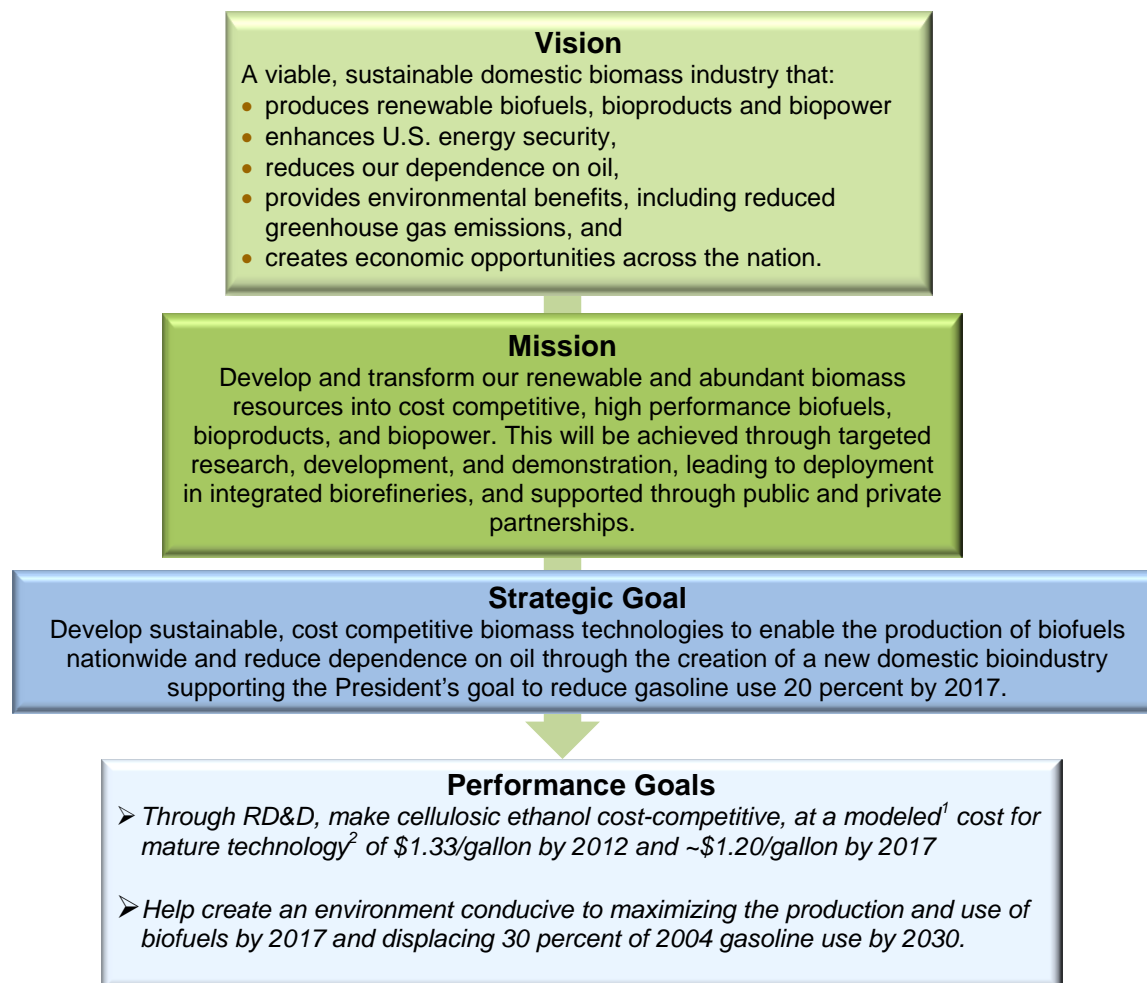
Vision

A viable, sustainable domestic biomass industry that:

- produces renewable biofuels, bioproducts and biopower
- enhances U.S. energy security,
- reduces our dependence on oil,
- provides environmental benefits, including reduced greenhouse gas emissions, and
- creates economic opportunities across the nation.

Mission

Develop and transform our renewable and abundant biomass resources into cost competitive, high performance biofuels, bioproducts, and biopower. This will be achieved through targeted research, development, and demonstration, leading to deployment in integrated biorefineries, and supported through public and private partnerships.

Strategic Goal

Develop sustainable, cost competitive biomass technologies to enable the production of biofuels nationwide and reduce dependence on oil through the creation of a new domestic bioindustry supporting the President's goal to reduce gasoline use 20 percent by 2017.

Performance Goals

➢ Through RD&D, make cellulosic ethanol cost-competitive, at a modeled$^1$ cost for mature technology$^2$ of \$1.33/gallon by 2012 and ~\$1.20/gallon by 2017

➢ Help create an environment conducive to maximizing the production and use of biofuels by 2017 and displacing 30 percent of 2004 gasoline use by 2030.